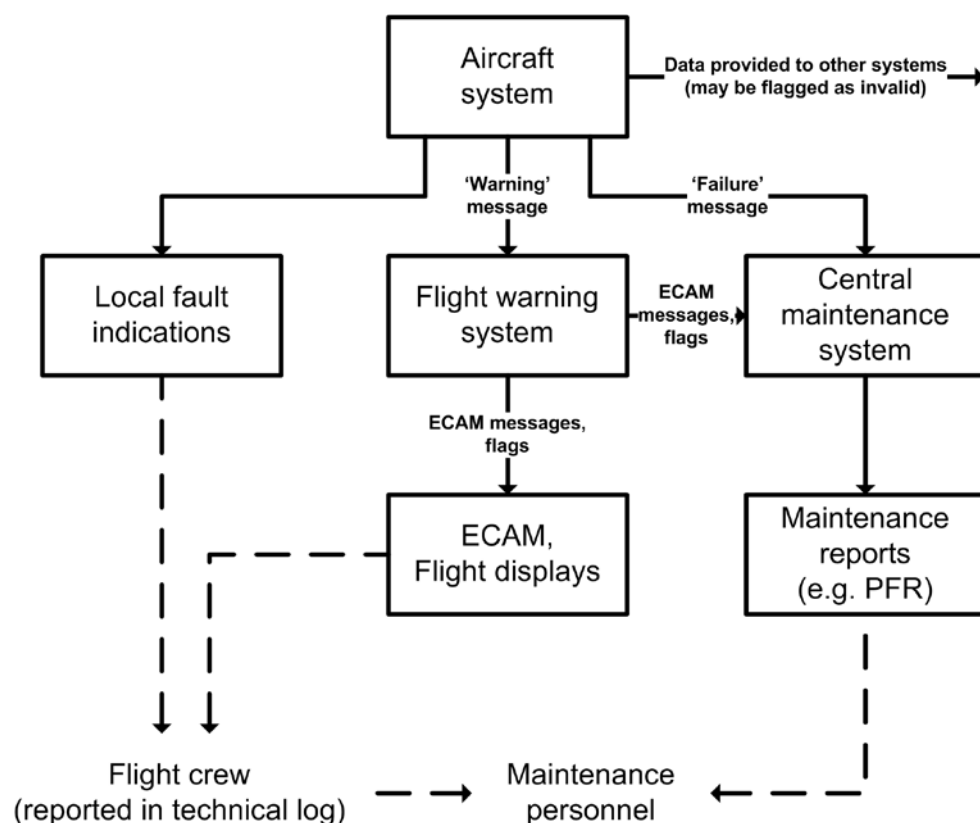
Aircraft system

Data provided to other systems (may be flagged as invalid)

'Warning' message

'Failure' message

Local fault indications

Flight warning system

ECAM messages, flags

Central maintenance system

ECAM messages, flags

ECAM, Flight displays

Maintenance reports (e.g. PFR)

Flight crew (reported in technical log)

Maintenance personnel